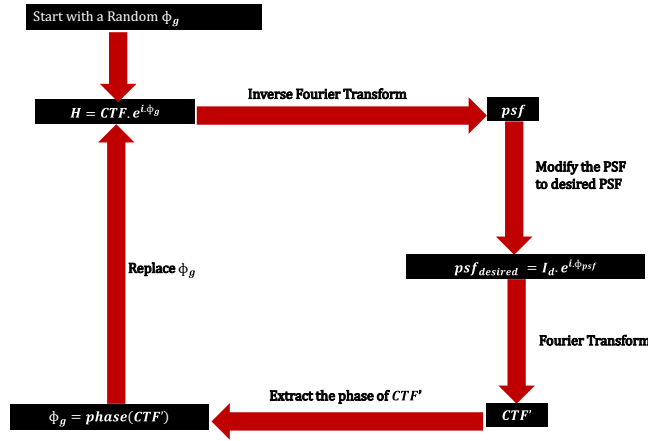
Start with a Random $\phi_g$

$H = CTF.e^{i.\phi_g}$

Inverse Fourier Transform

$psf$

Modify the PSF to desired PSF

$psf_{desired} = I_d.e^{i.\phi_{psf}}$

Fourier Transform

$CTF'$

Extract the phase of $CTF'$

$\phi_g = phase(CTF')$

Replace $\phi_g$